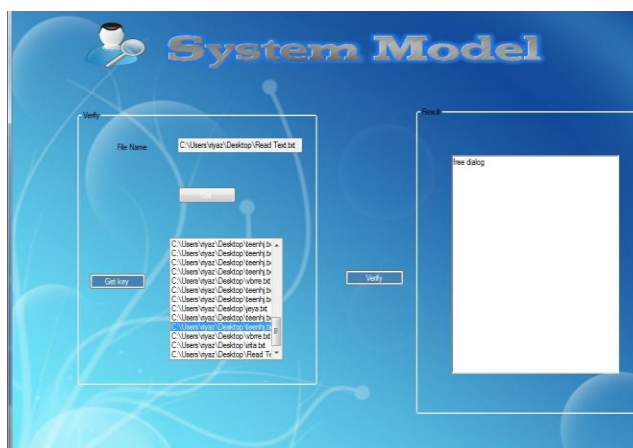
System Model

Verify

File Name C:\Users\riyaz\Desktop\Read Text.txt

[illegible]

C:\Users\riyaz\Desktop\teenhj.tx
C:\Users\riyaz\Desktop\teenhj.tx
C:\Users\riyaz\Desktop\teenhj.tx
C:\Users\riyaz\Desktop\teenhj.tx
C:\Users\riyaz\Desktop\vbmre.txt
C:\Users\riyaz\Desktop\teenhj.tx
C:\Users\riyaz\Desktop\teenhj.tx
C:\Users\riyaz\Desktop\jeya.txt
C:\Users\riyaz\Desktop\teenhj.tx
C:\Users\riyaz\Desktop\teenhj.tx
C:\Users\riyaz\Desktop\vbmre.txt
C:\Users\riyaz\Desktop\sirta.txt
C:\Users\riyaz\Desktop\Read Te

Get key

Verify

Result

free dialog